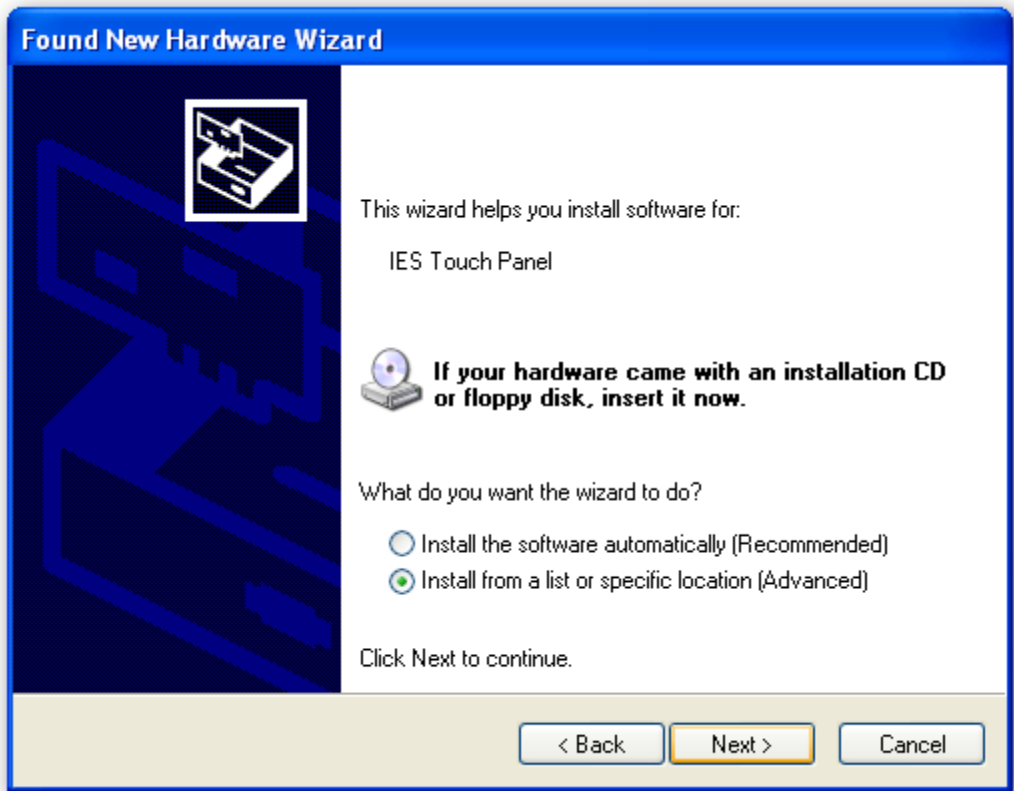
Found New Hardware Wizard

This wizard helps you install software for:

IES Touch Panel

If your hardware came with an installation CD or floppy disk, insert it now.

What do you want the wizard to do?

Install the software automatically (Recommended)

Install from a list or specific location (Advanced)

Click Next to continue.

< Back

Next >

Cancel